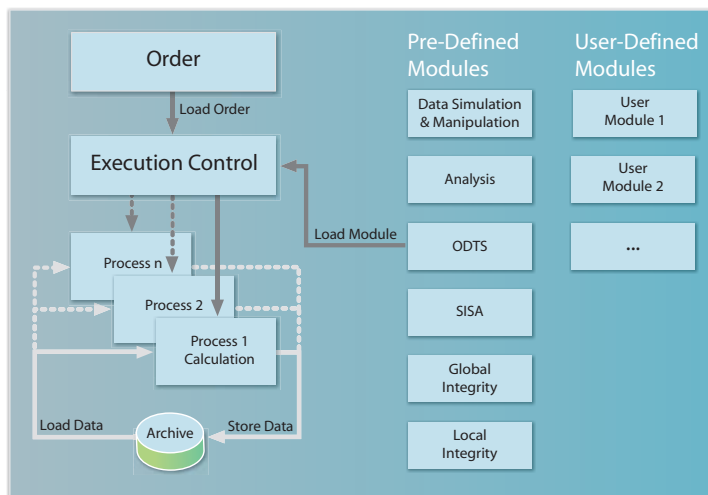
Order

Load Order

Execution Control

Process n

Process 2

Process 1
Calculation

Load Data

Archive

Store Data

Load Module

Pre-Defined Modules

Data Simulation & Manipulation

Analysis

ODTS

SISA

Global Integrity

Local Integrity

User-Defined Modules

User Module 1

User Module 2

...